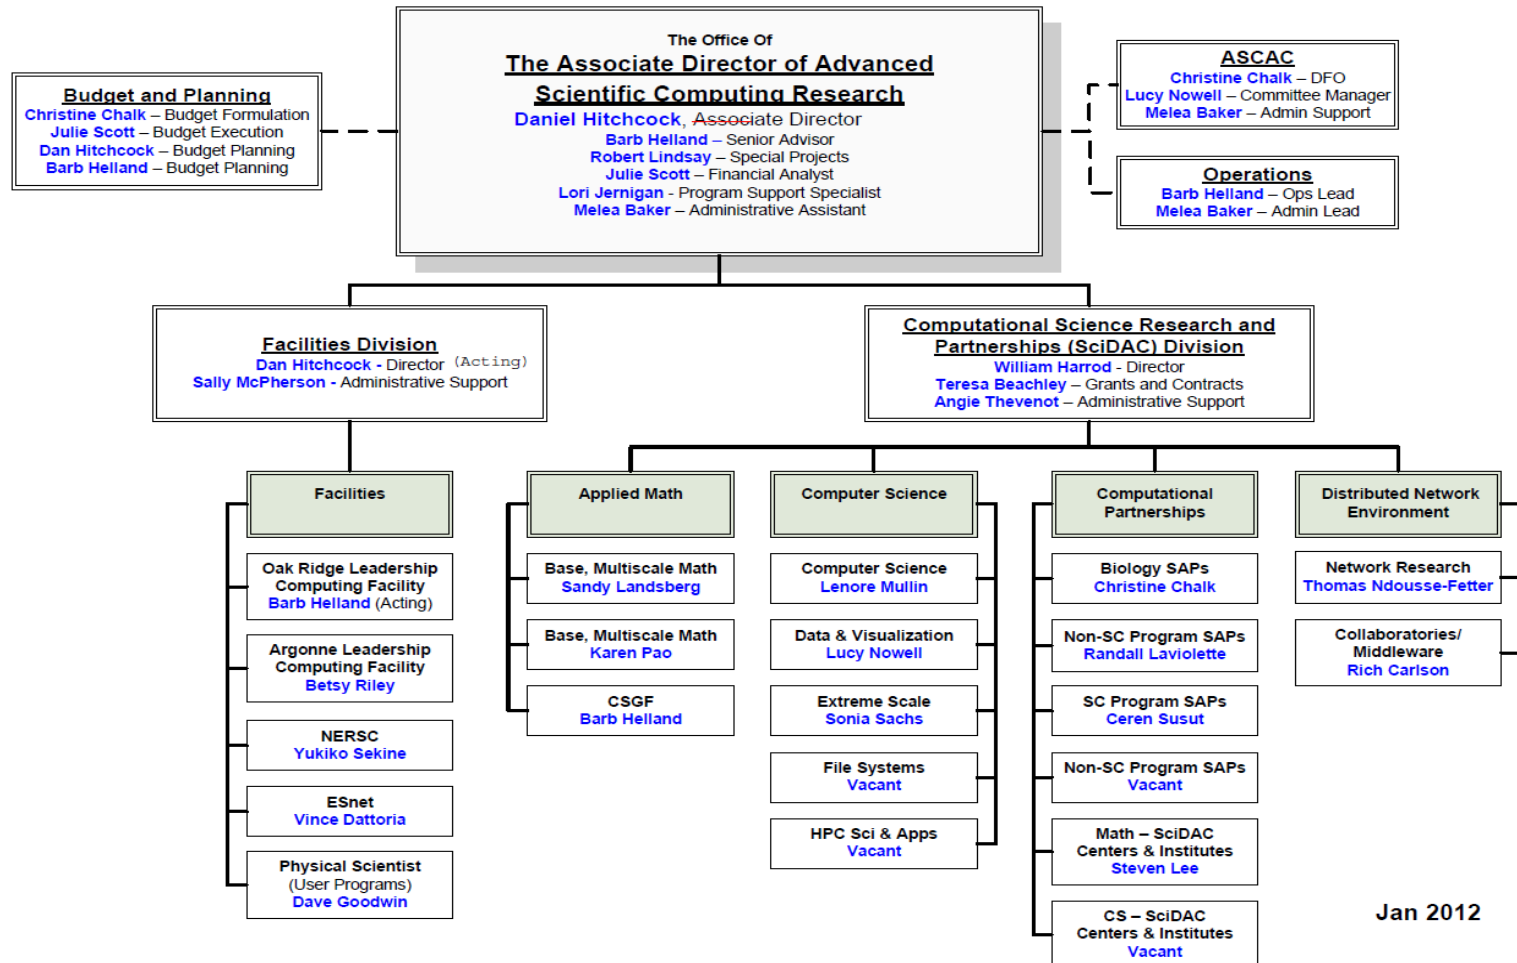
The Office Of
The Associate Director of Advanced Scientific Computing Research
Daniel Hitchcock, ~~Associate~~ Director
Barb Helland – Senior Advisor
Robert Lindsay – Special Projects
Julie Scott – Financial Analyst
Lori Jernigan - Program Support Specialist
Melea Baker – Administrative Assistant

Budget and Planning
Christine Chalk – Budget Formulation
Julie Scott – Budget Execution
Dan Hitchcock – Budget Planning
Barb Helland – Budget Planning

ASCAC
Christine Chalk – DFO
Lucy Nowell – Committee Manager
Melea Baker – Admin Support

Operations
Barb Helland – Ops Lead
Melea Baker – Admin Lead

Facilities Division
Dan Hitchcock - Director (Acting)
Sally McPherson - Administrative Support

Computational Science Research and Partnerships (SciDAC) Division
William Harrod - Director
Teresa Beachley – Grants and Contracts
Angie Thevenot – Administrative Support

Facilities

Oak Ridge Leadership Computing Facility
Barb Helland (Acting)

Argonne Leadership Computing Facility
Betsy Riley

NERSC
Yukiko Sekine

ESnet
Vince Dattoria

Physical Scientist
(User Programs)
Dave Goodwin

Applied Math

Base, Multiscale Math
Sandy Landsberg

Base, Multiscale Math
Karen Pao

CSGF
Barb Helland

Computer Science

Computer Science
Lenore Mullin

Data & Visualization
Lucy Nowell

Extreme Scale
Sonia Sachs

File Systems
Vacant

HPC Sci & Apps
Vacant

Computational Partnerships

Biology SAPs
Christine Chalk

Non-SC Program SAPs
Randall Laviolette

SC Program SAPs
Ceren Susut

Non-SC Program SAPs
Vacant

Math – SciDAC Centers & Institutes
Steven Lee

CS – SciDAC Centers & Institutes
Vacant

Distributed Network Environment

Network Research
Thomas Ndousse-Fetter

Collaboratories/ Middleware
Rich Carlson

Jan 2012